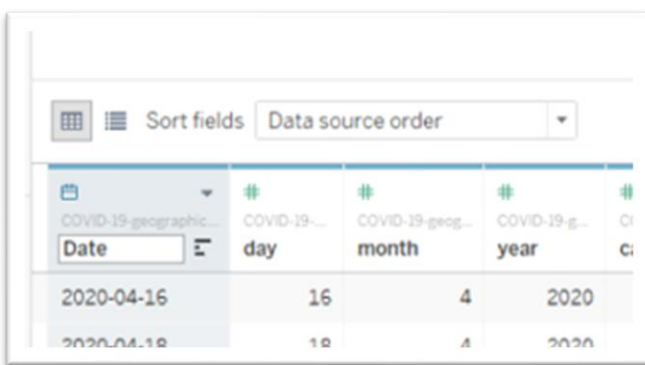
Sort fields Data source order

| COVID-19-geographic... Date | COVID-19-... day | COVID-19-geog... month | COVID-19-g... year | C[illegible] c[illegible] |
|---|---|---|---|---|
| 2020-04-16 | 16 | 4 | 2020 | |
| 2020-04-18 | 18 | 4 | 2020 | |